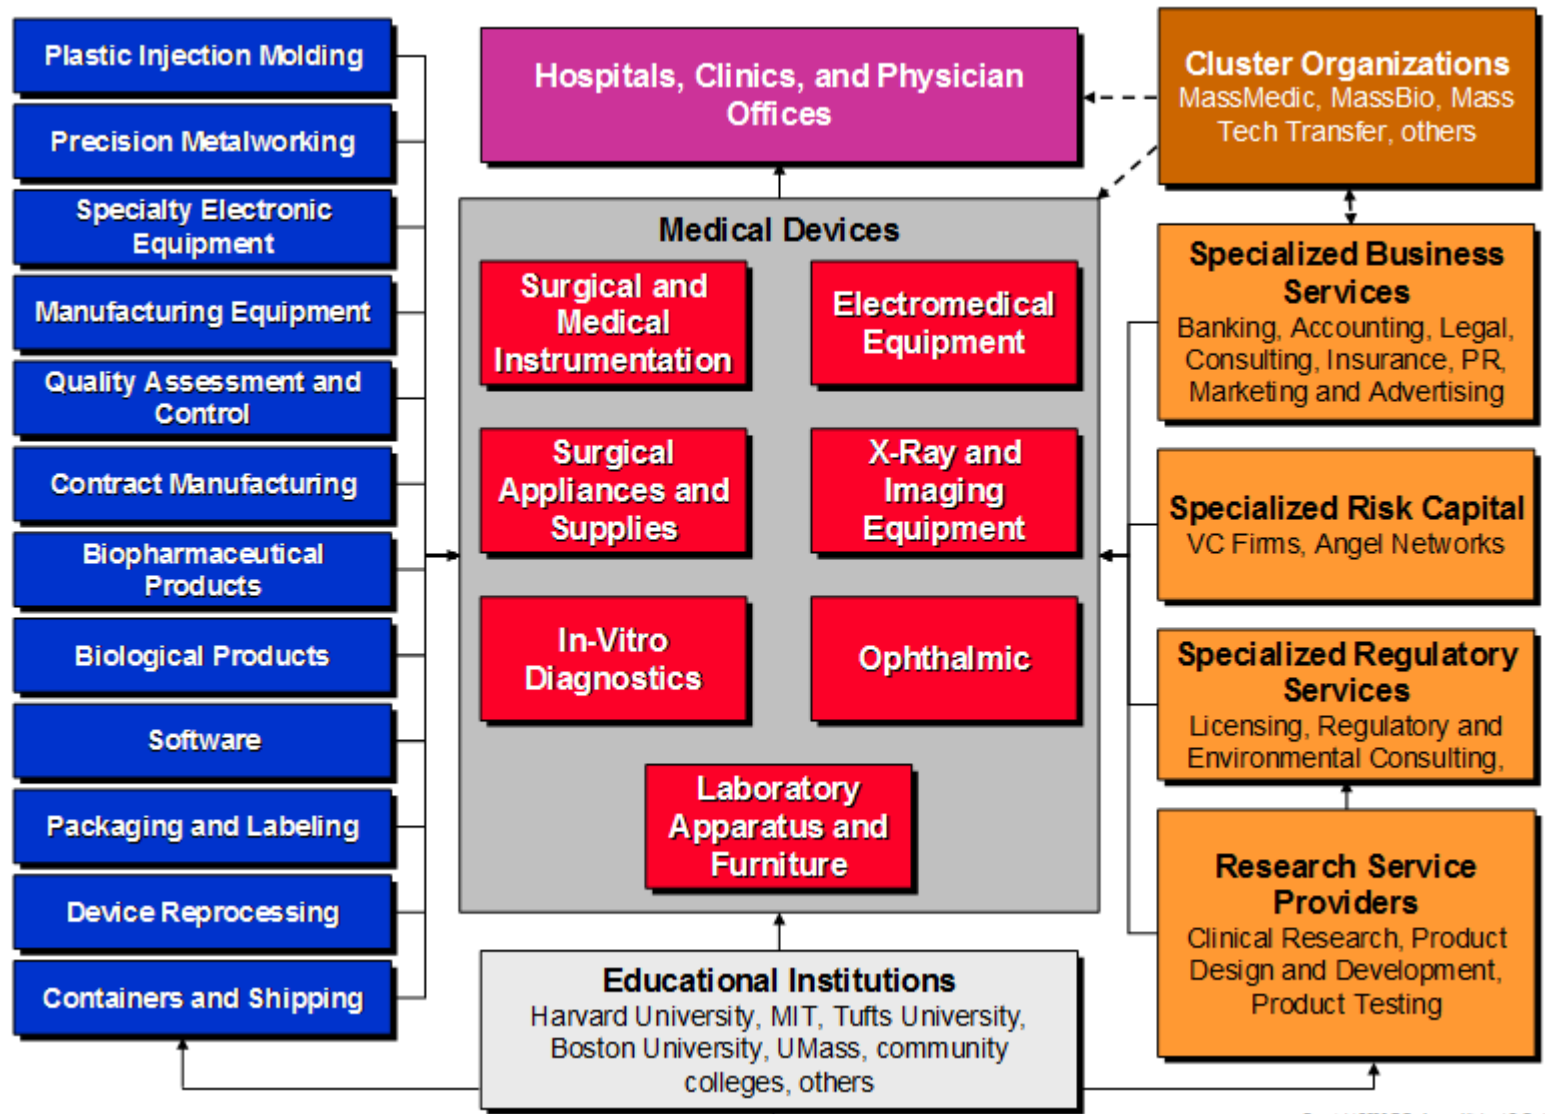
Plastic Injection Molding

Precision Metalworking

Specialty Electronic Equipment

Manufacturing Equipment

Quality Assessment and Control

Contract Manufacturing

Biopharmaceutical Products

Biological Products

Software

Packaging and Labeling

Device Reprocessing

Containers and Shipping

Hospitals, Clinics, and Physician Offices

Medical Devices

Surgical and Medical Instrumentation

Electromedical Equipment

Surgical Appliances and Supplies

X-Ray and Imaging Equipment

In-Vitro Diagnostics

Ophthalmic

Laboratory Apparatus and Furniture

Educational Institutions
Harvard University, MIT, Tufts University, Boston University, UMass, community colleges, others

Cluster Organizations
MassMedic, MassBio, Mass Tech Transfer, others

Specialized Business Services
Banking, Accounting, Legal, Consulting, Insurance, PR, Marketing and Advertising

Specialized Risk Capital
VC Firms, Angel Networks

Specialized Regulatory Services
Licensing, Regulatory and Environmental Consulting,

Research Service Providers
Clinical Research, Product Design and Development, Product Testing